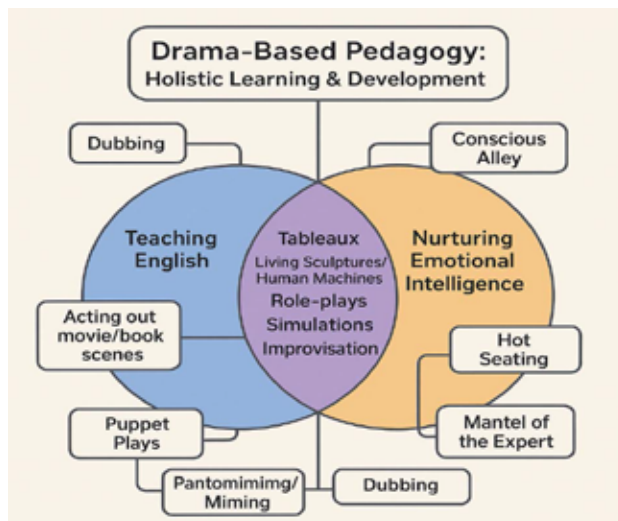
Drama-Based Pedagogy: Holistic Learning & Development

Dubbing

Conscious Alley

Teaching English

Tableaux
Living Sculptures/ Human Machines
Role-plays
Simulations
Improvisation

Nurturing Emotional Intelligence

Acting out movie/book scenes

Hot Seating

Mantel of the Expert

Puppet Plays

Pantomimimg/ Miming

Dubbing